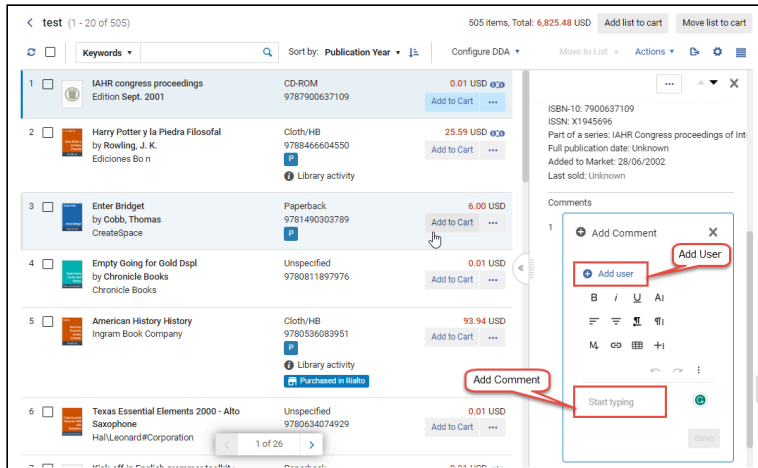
< test (1 - 20 of 505)

505 items, Total: 6,825.48 USD Add list to cart Move list to cart

Keywords ▾ Sort by: Publication Year ▾ Configure DDA ▾ Move to List ▾ Actions ▾

1 IAHR congress proceedings
Edition Sept. 2001
CD-ROM
9787900637109
0.01 USD
Add to Cart ···

2 Harry Potter y la Piedra Filosofal
by Rowling, J. K.
Ediciones Bo n
Cloth/HB
9788466604550
P
Library activity
25.59 USD
Add to Cart ···

3 Enter Bridget
by Cobb, Thomas
CreateSpace
Paperback
9781490303789
P
6.00 USD
Add to Cart ···

4 Empty Going for Gold Dspl
by Chronicle Books
Chronicle Books
Unspecified
9780811897976
0.01 USD
Add to Cart ···

5 American History History
Ingram Book Company
Cloth/HB
9780536083951
P
Library activity
Purchased in Rialto
93.94 USD
Add to Cart ···

6 Texas Essential Elements 2000 - Alto Saxophone
Hal\Leonard#Corporation
Unspecified
9780634074929
0.01 USD
Add to Cart ···

< 1 of 26 >

ISBN-10: 7900637109
ISSN: X1945696
Part of a series: IAHR Congress proceedings of Int
Full publication date: Unknown
Added to Market: 28/06/2002
Last sold: Unknown

Comments

1 Add Comment ✕
Add user
Add User
B i U A
Add Comment
Start typing
Save